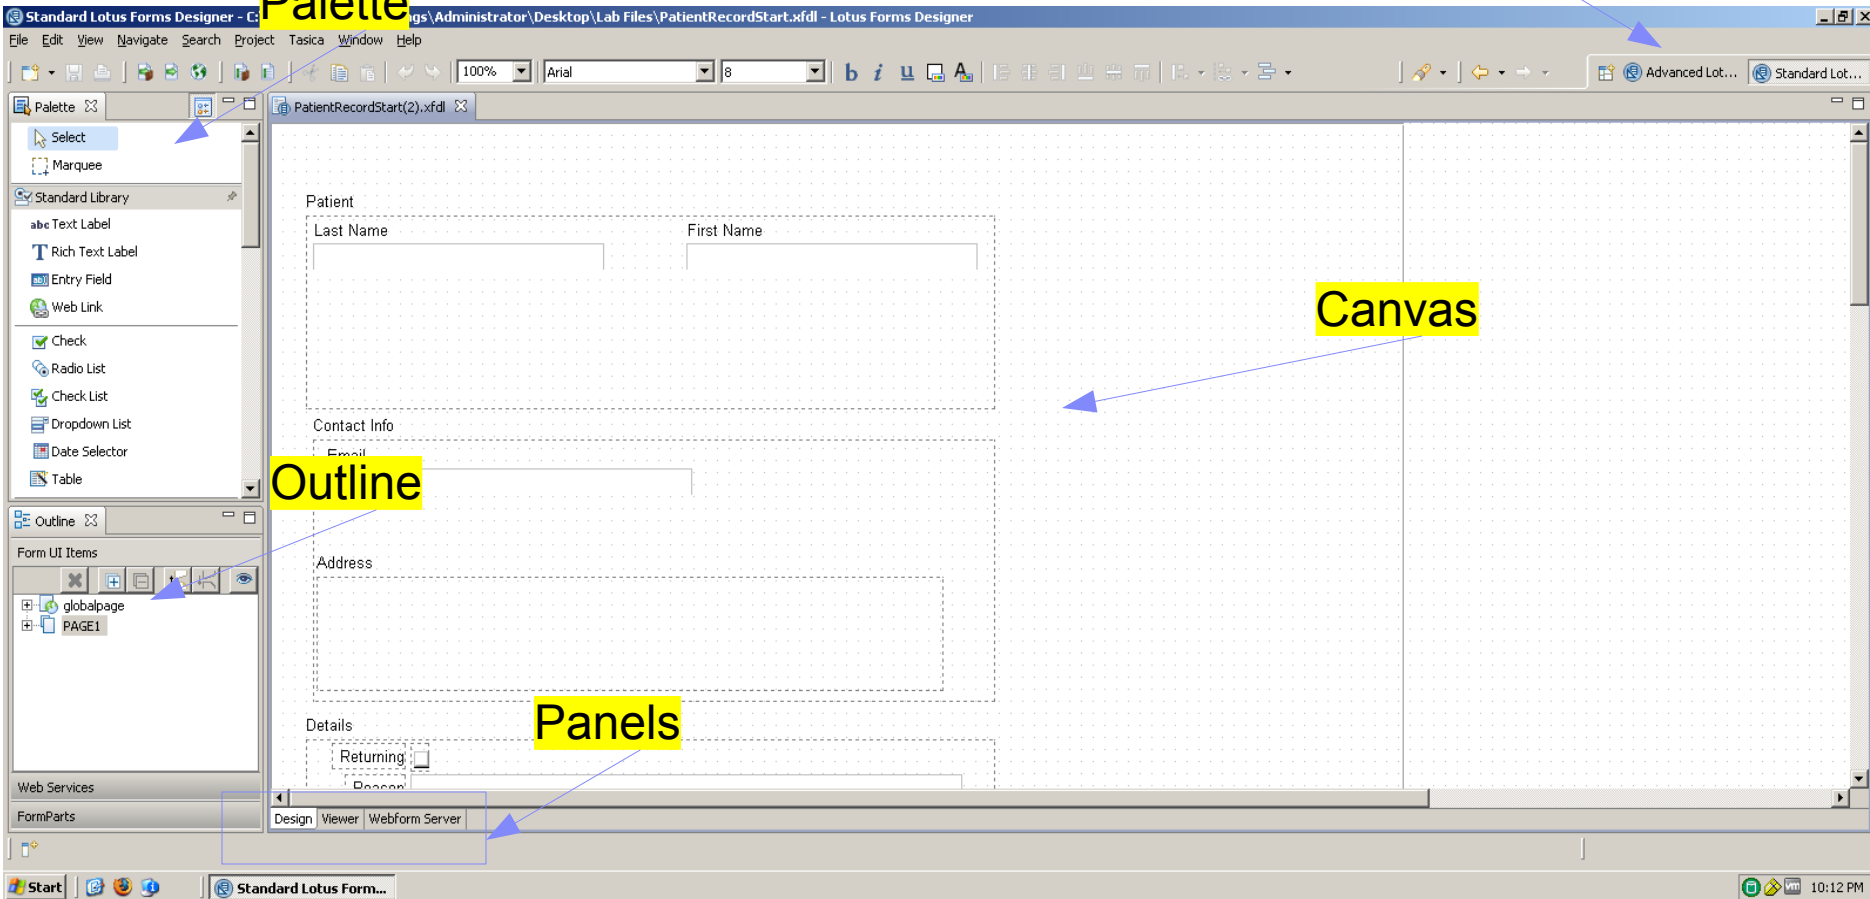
Standard Lotus Forms Designer - C: Palette gs\Administrator\Desktop\Lab Files\PatientRecordStart.xfdl - Lotus Forms Designer

File Edit View Navigate Search Project Tasica Window Help

100% Arial 8

Advanced Lot... Standard Lot...

Palette

Select
Marquee
Standard Library
abc Text Label
Rich Text Label
Entry Field
Web Link
Check
Radio List
Check List
Dropdown List
Date Selector
Table

Outline

Form UI Items

globalpage
PAGE1

Web Services
FormParts

PatientRecordStart(2).xfdl

Patient
Last Name
First Name

Canvas

Contact Info
Email

Outline

Address

Details

Panels

Returning
Reason

Design Viewer Webform Server

Start Standard Lotus Form... 10:12 PM